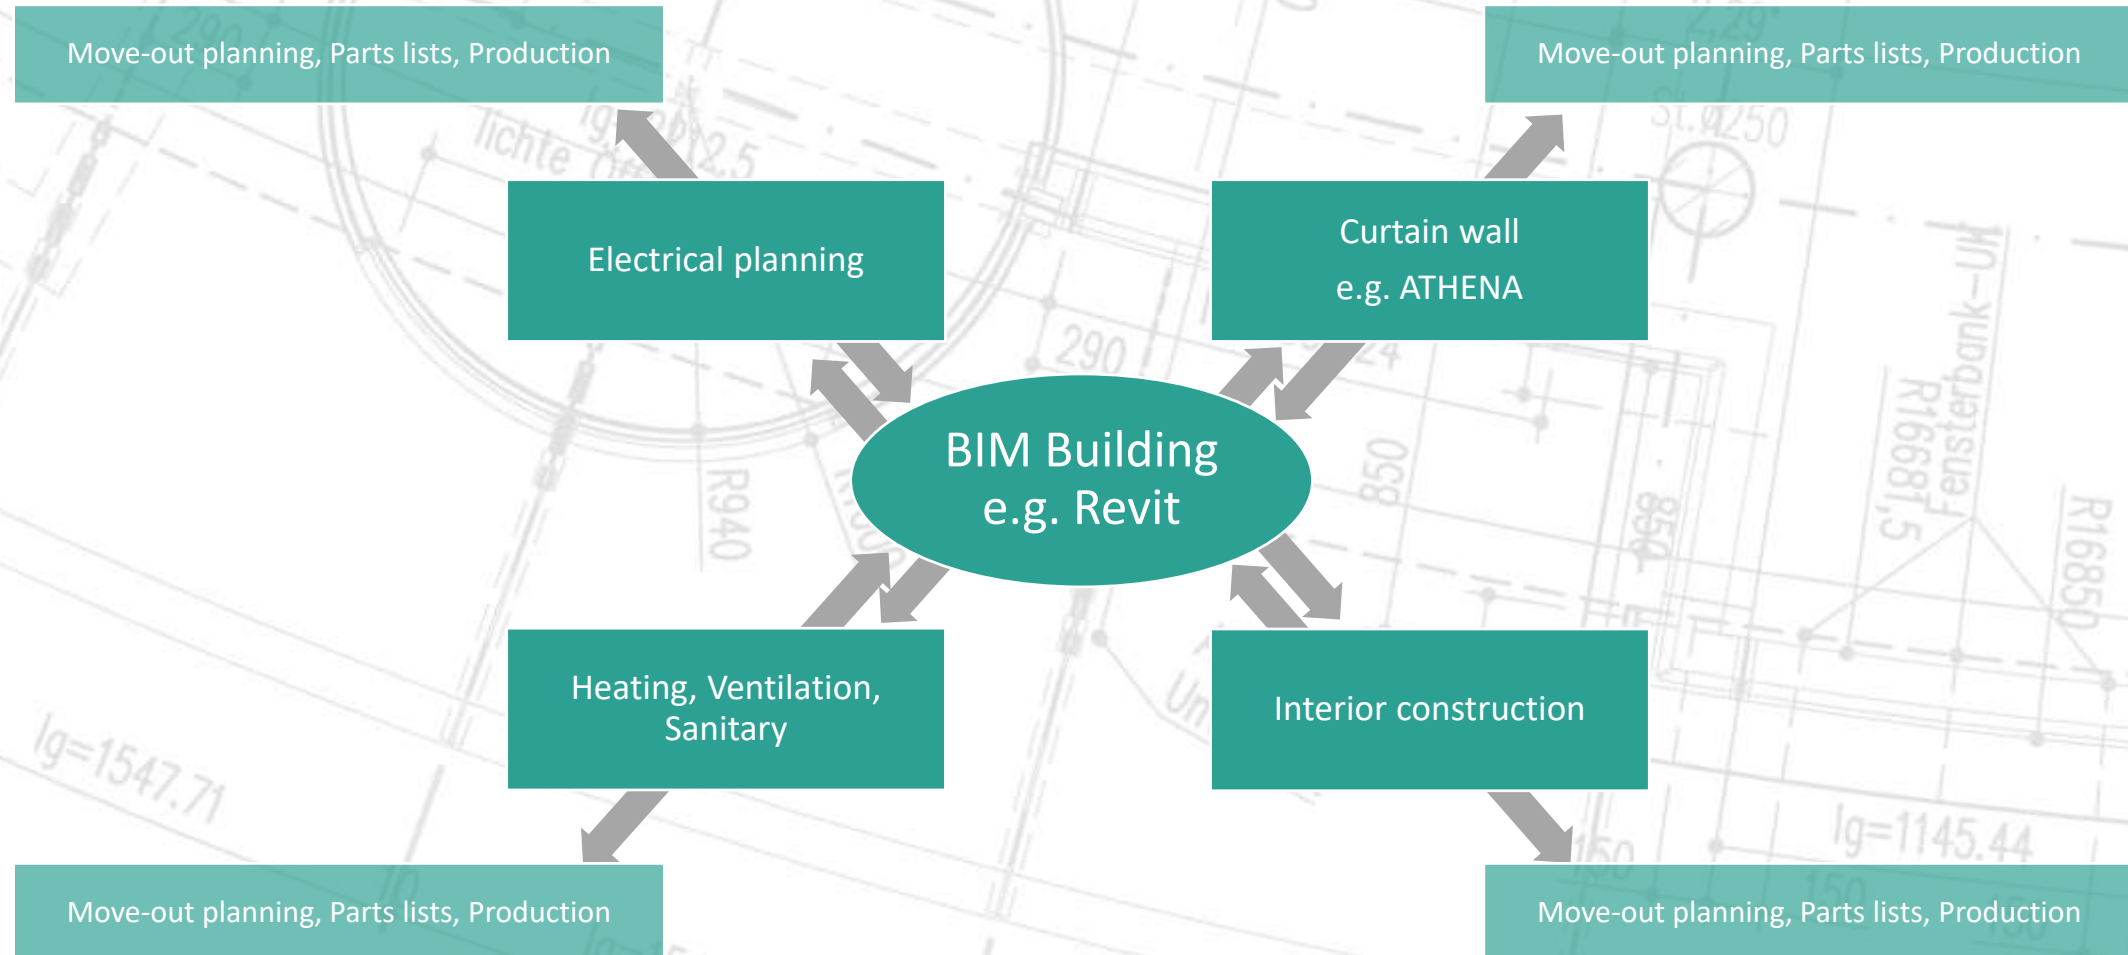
Move-out planning, Parts lists, Production

Move-out planning, Parts lists, Production

Electrical planning

Curtain wall
e.g. ATHENA

BIM Building
e.g. Revit

Heating, Ventilation, Sanitary

Interior construction

Move-out planning, Parts lists, Production

Move-out planning, Parts lists, Production